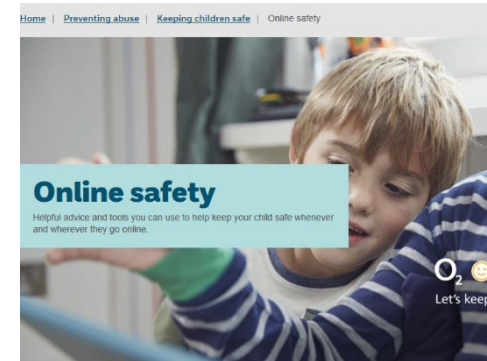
Home | Preventing abuse | Keeping children safe | Online safety

Online safety

Helpful advice and tools you can use to help keep your child safe whenever and wherever they go online.

$O_2$

Let's keep